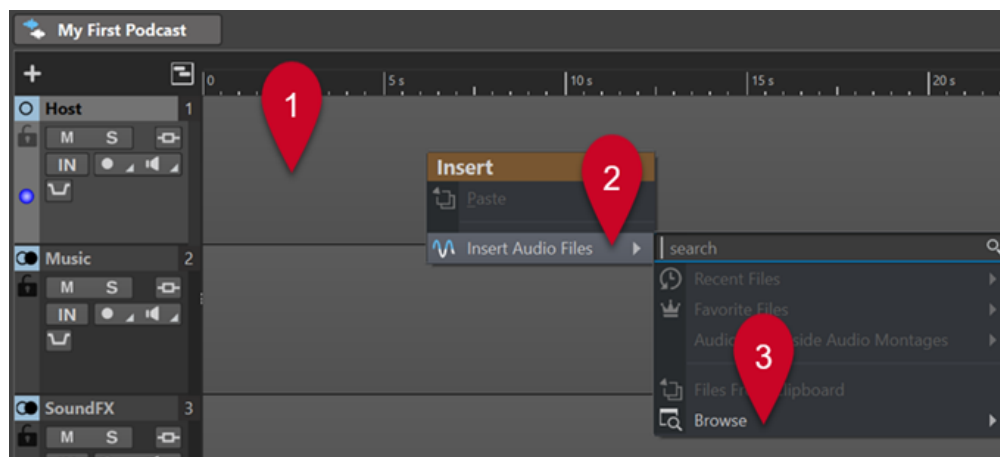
My First Podcast

+

0 | 5 s | 10 s | 15 s | 20 s

Host 1
M S
IN

Music 2
M S
IN

SoundFX 3
M S

1

Insert
Paste
Insert Audio Files

2

search
Recent Files
Favorite Files
Audio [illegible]side Audio Montages
Files Fr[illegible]ipboard
Browse

3